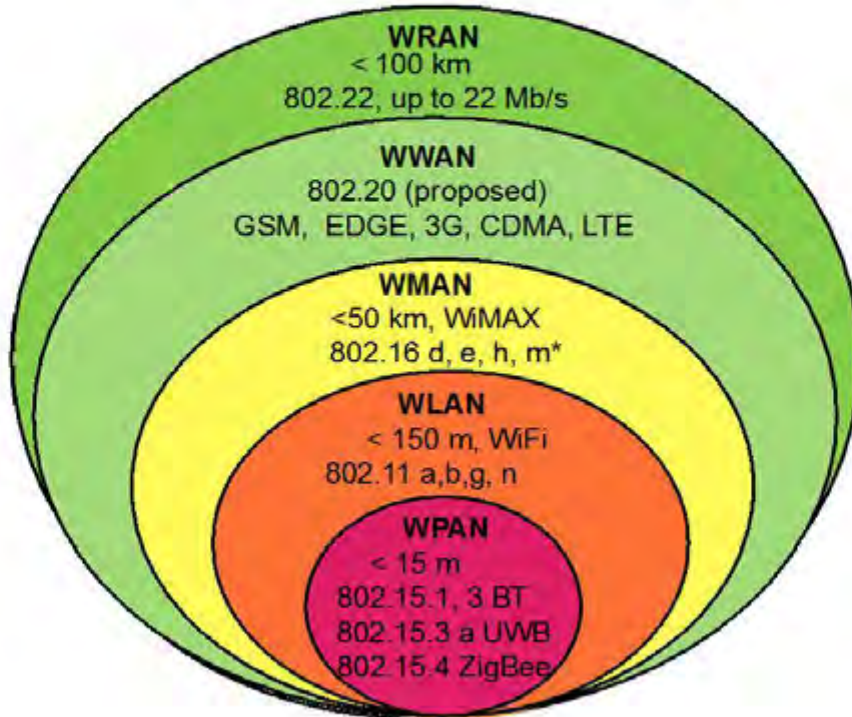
WRAN
< 100 km
802.22, up to 22 Mb/s

WWAN
802.20 (proposed)
GSM, EDGE, 3G, CDMA, LTE

WMAN
<50 km, WiMAX
802.16 d, e, h, m*

WLAN
< 150 m, WiFi
802.11 a,b,g, n

WPAN
< 15 m
802.15.1, 3 BT
802.15.3 a UWB
802.15.4 ZigBee